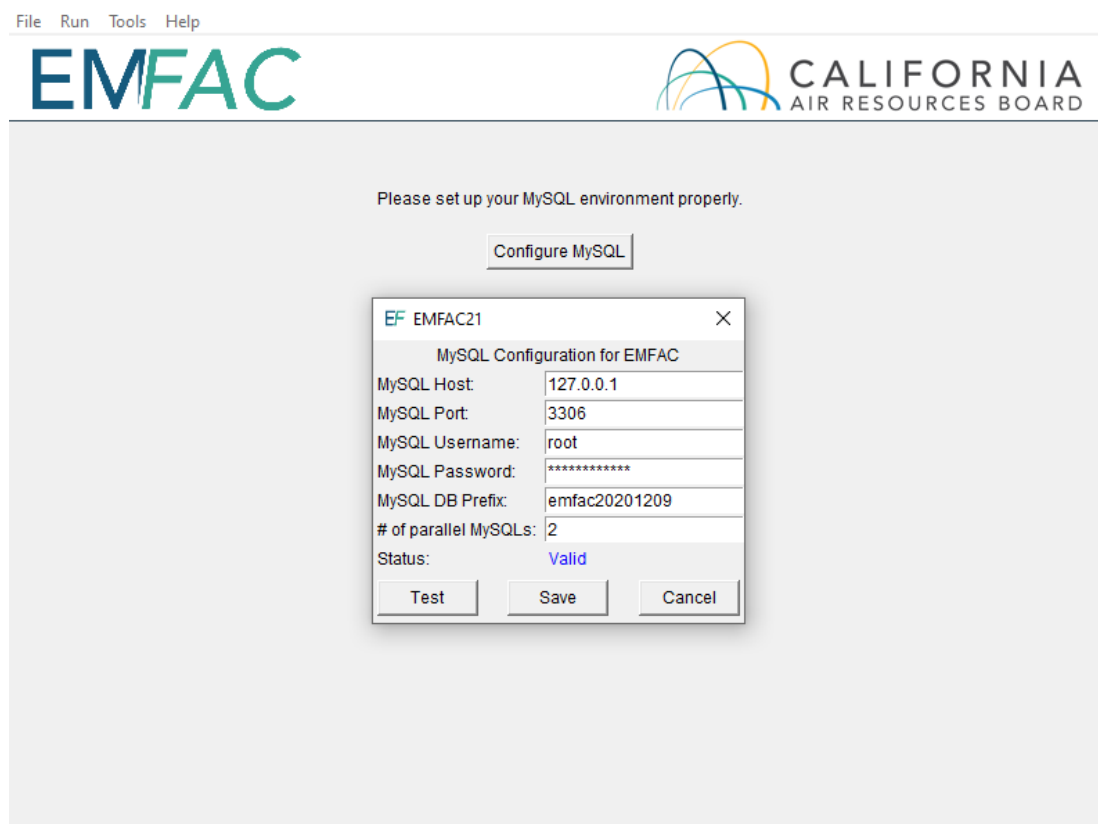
File Run Tools Help

EMFAC

CALIFORNIA
AIR RESOURCES BOARD

Please set up your MySQL environment properly.

Configure MySQL

EF EMFAC21

MySQL Configuration for EMFAC

| MySQL Host: | 127.0.0.1 |
|---|---|
| MySQL Port: | 3306 |
| MySQL Username: | root |
| MySQL Password: | ************ |
| MySQL DB Prefix: | emfac20201209 |
| # of parallel MySQLs: | 2 |
| Status: | Valid |

Test Save Cancel